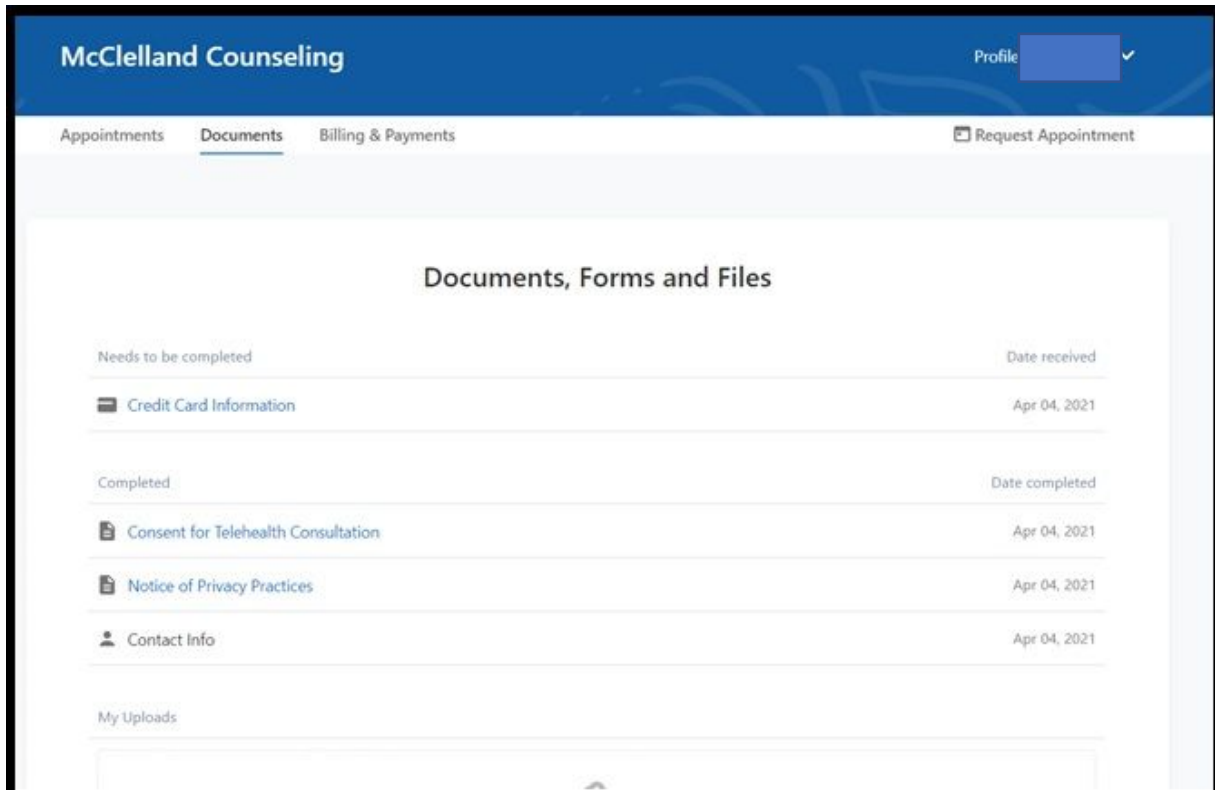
McClelland Counseling

Profile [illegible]

Appointments Documents Billing & Payments

Request Appointment

Documents, Forms and Files

| Needs to be completed | Date received |
|---|---|
| Credit Card Information | Apr 04, 2021 |

| Completed | Date completed |
|---|---|
| Consent for Telehealth Consultation | Apr 04, 2021 |
| Notice of Privacy Practices | Apr 04, 2021 |
| Contact Info | Apr 04, 2021 |

My Uploads